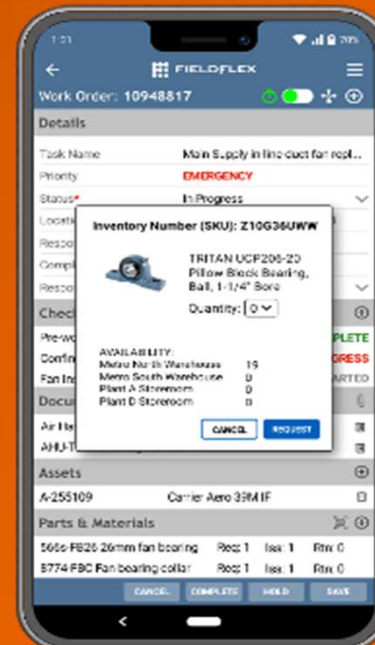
1:21

FIELDFLEX

Work Order: 10948817

Details

Task Name Main Supply in line duct fan repl...

Priority EMERGENCY

Status* In Progress

Locati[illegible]

Respo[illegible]

Compl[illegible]

Respo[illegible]

Check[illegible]

Pre-wo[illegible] PLETE

Confir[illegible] GRESS

Fan Ins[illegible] ARTED

Docu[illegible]

Air Ha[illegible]

AHU-T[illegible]

Inventory Number (SKU): Z10G36UWW

TRITAN UCP206-20 Pillow Block Bearing, Ball, 1-1/4" Bore

Quantity: 0

AVAILABILITY:

| | |
|---|---|
| Metro North Warehouse | 19 |
| Metro South Warehouse | 0 |
| Plant A Storeroom | 0 |
| Plant B Storeroom | 0 |

CANCEL REQUEST

Assets

A-255109 Carrier Aero 39M IF

Parts & Materials

566s-FB26 26mm fan bearing Req: 1 Iss: 1 Rtn: 0

8774 FBC Fan bearing collar Req: 1 Iss: 1 Rtn: 0

CANCEL COMPLETE HOLD SAVE